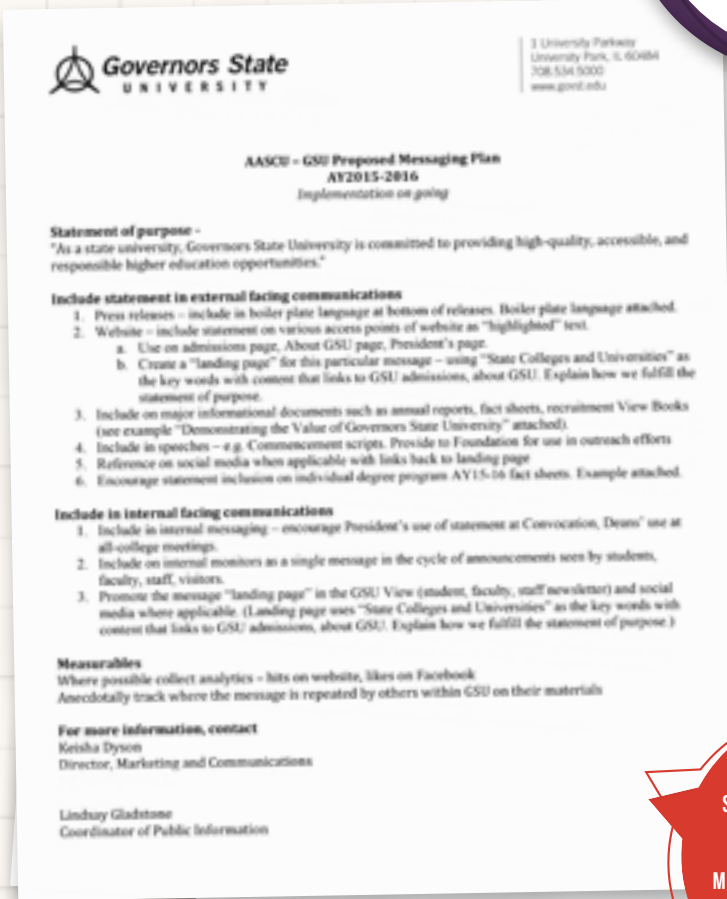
Governors State
UNIVERSITY

1 University Parkway
University Park, IL 60484
708.534.5000
www.govst.edu

AASCU – GSU Proposed Messaging Plan
AY2015-2016
Implementation on going

Statement of purpose –
"As a state university, Governors State University is committed to providing high-quality, accessible, and responsible higher education opportunities."

Include statement in external facing communications
1. Press releases – include in boiler plate language at bottom of releases. Boiler plate language attached.
2. Website – include statement on various access points of website as "highlighted" text.
a. Use on admissions page, About GSU page, President's page.
b. Create a "landing page" for this particular message – using "State Colleges and Universities" as the key words with content that links to GSU admissions, about GSU. Explain how we fulfill the statement of purpose.
3. Include on major informational documents such as annual reports, fact sheets, recruitment View Books (see example "Demonstrating the Value of Governors State University" attached).
4. Include in speeches – e.g. Commencement scripts. Provide to Foundation for use in outreach efforts
5. Reference on social media when applicable with links back to landing page
6. Encourage statement inclusion on individual degree program AY15-16 fact sheets. Example attached.

Include in internal facing communications
1. Include in internal messaging – encourage President's use of statement at Convocation, Deans' use at all-college meetings.
2. Include on internal monitors as a single message in the cycle of announcements seen by students, faculty, staff, visitors.
3. Promote the message "landing page" in the GSU View (student, faculty, staff newsletter) and social media where applicable. (Landing page uses "State Colleges and Universities" as the key words with content that links to GSU admissions, about GSU. Explain how we fulfill the statement of purpose.)

Measurables
Where possible collect analytics – hits on website, likes on Facebook
Anecdotally track where the message is repeated by others within GSU on their materials

For more information, contact
Keisha Dyson
Director, Marketing and Communications

Lindsay Gladstone
Coordinator of Public Information

S
M